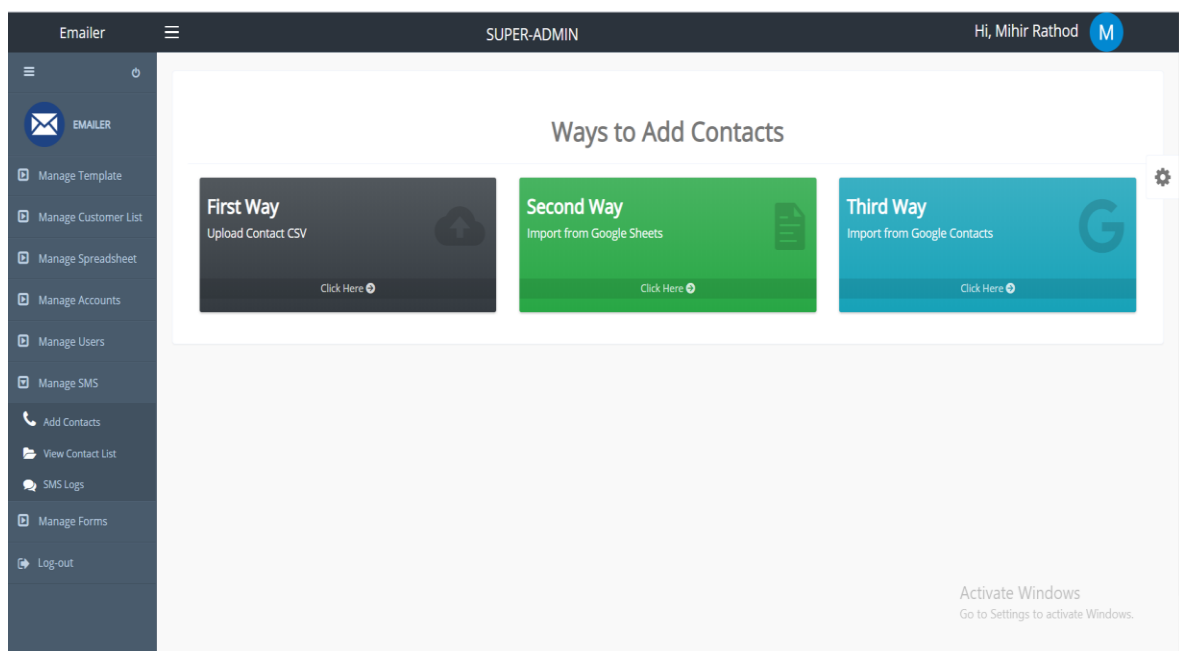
Emailer

SUPER-ADMIN

Hi, Mihir Rathod M

EMAILER

Manage Template

Manage Customer List

Manage Spreadsheet

Manage Accounts

Manage Users

Manage SMS

Add Contacts

View Contact List

SMS Logs

Manage Forms

Log-out

Ways to Add Contacts

First Way
Upload Contact CSV
Click Here

Second Way
Import from Google Sheets
Click Here

Third Way
Import from Google Contacts
Click Here

Activate Windows
Go to Settings to activate Windows.